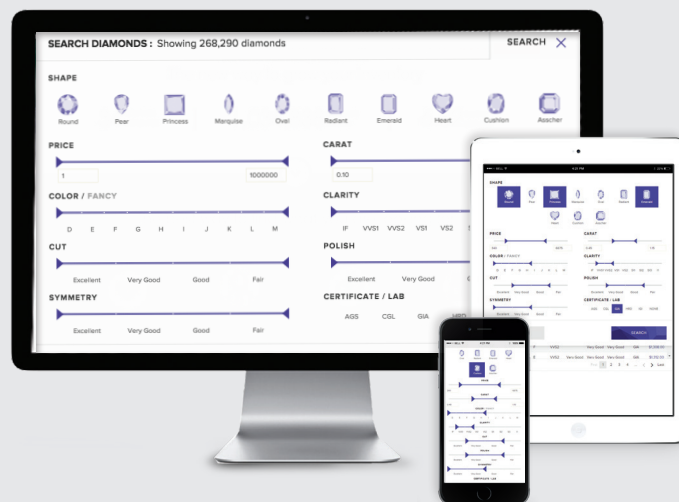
SEARCH DIAMONDS : Showing 268,290 diamonds

SEARCH

SHAPE

Round Pear Princess Marquise Oval Radiant Emerald Heart Cushion Asscher

PRICE

1

1000000

CARAT

0.10

COLOR / FANCY

D E F G H I J K L M

CLARITY

IF VVS1 VVS2 VS1 VS2

CUT

Excellent Very Good Good Fair

POLISH

Excellent Very Good

SYMMETRY

Excellent Very Good Good Fair

CERTIFICATE / LAB

AGS CGL GIA HRD

SHAPE

PRICE

CARAT

COLOR / FANCY

CLARITY

CUT

POLISH

SYMMETRY

CERTIFICATE / LAB

SEARCH

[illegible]